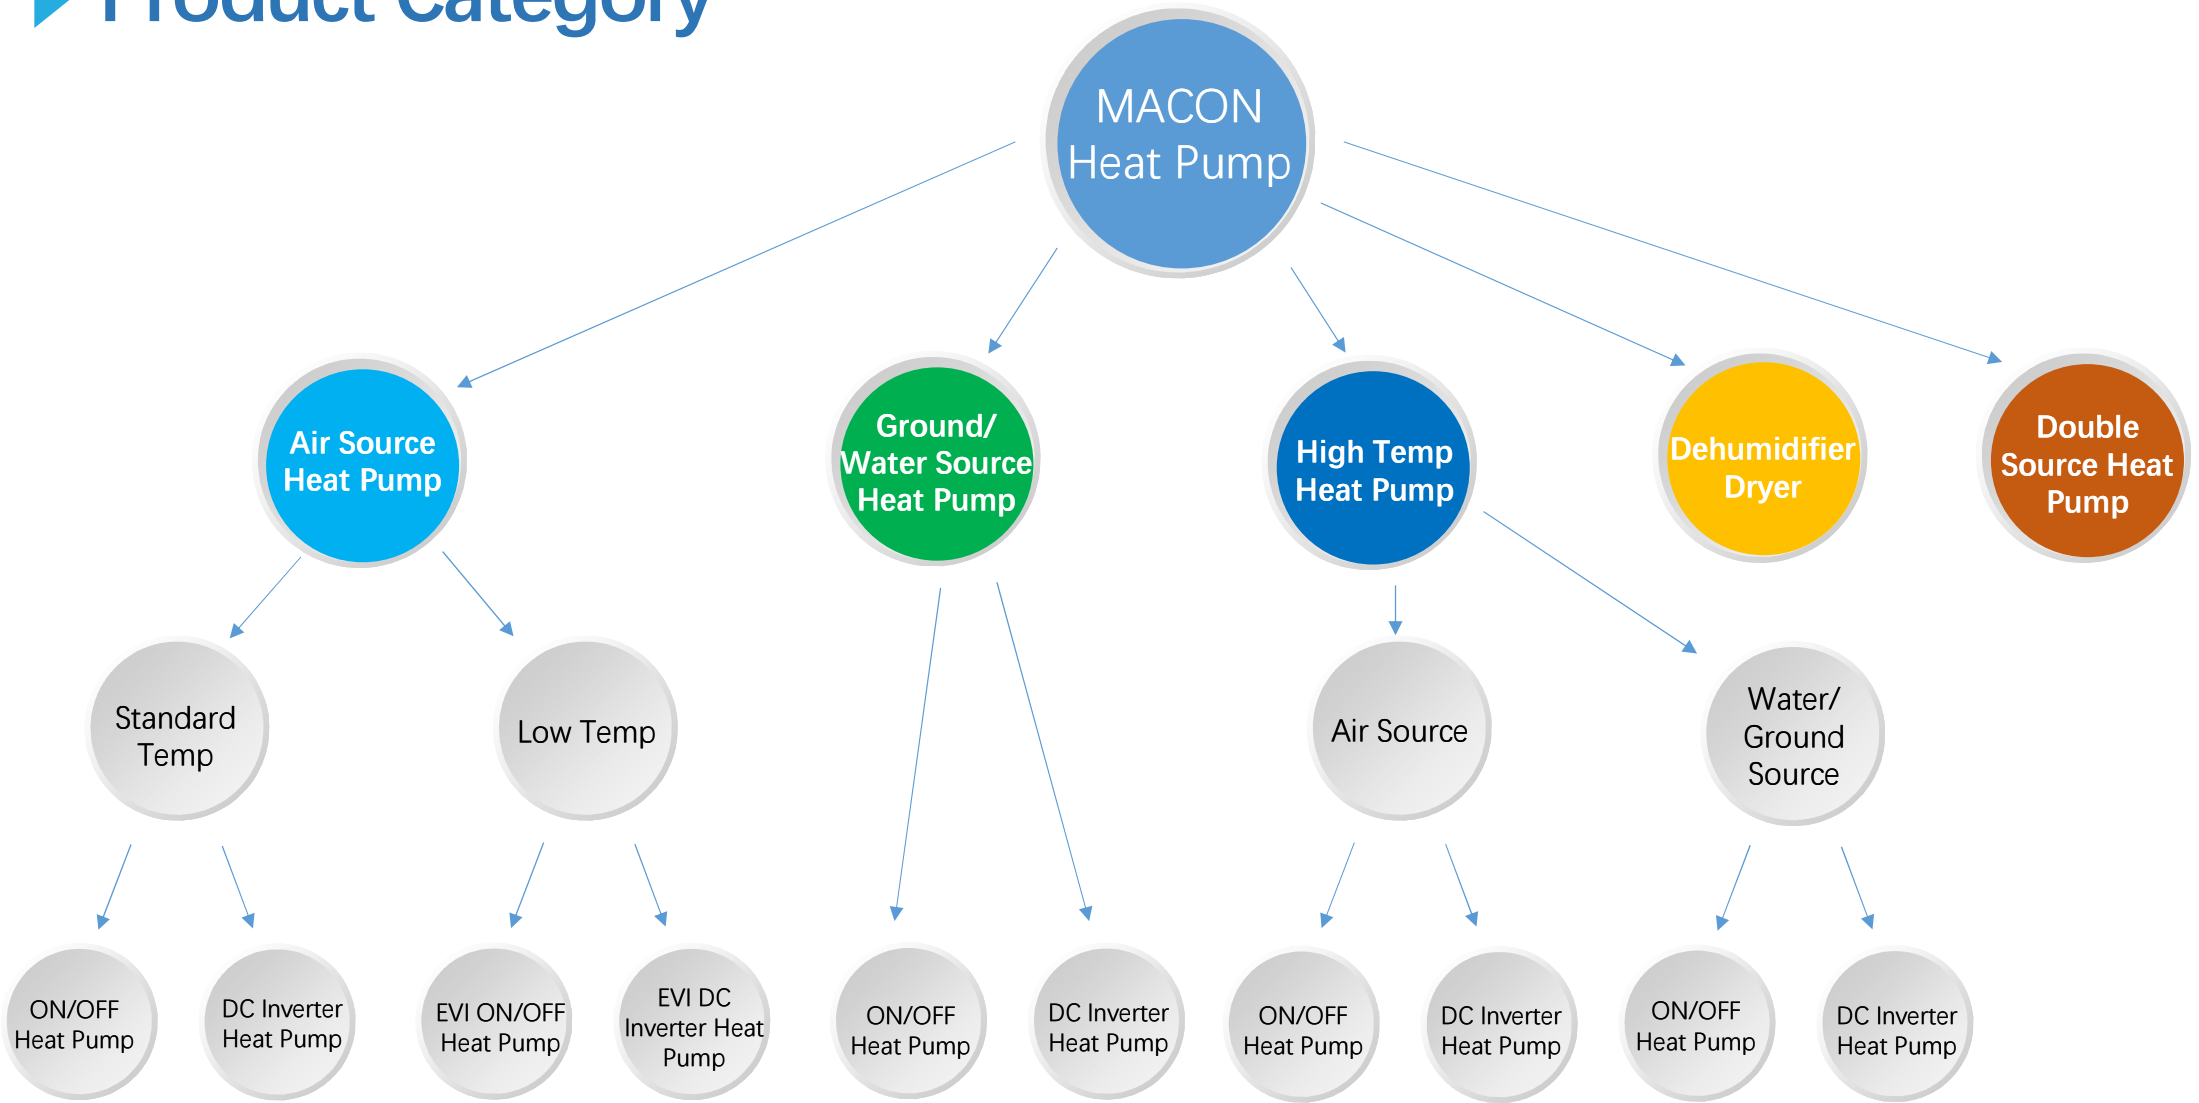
Product Category

MACON Heat Pump

Air Source Heat Pump

Ground/ Water Source Heat Pump

High Temp Heat Pump

Dehumidifier Dryer

Double Source Heat Pump

Standard Temp

Low Temp

Air Source

Water/ Ground Source

ON/OFF Heat Pump

DC Inverter Heat Pump

EVI ON/OFF Heat Pump

EVI DC Inverter Heat Pump

ON/OFF Heat Pump

DC Inverter Heat Pump

ON/OFF Heat Pump

DC Inverter Heat Pump

ON/OFF Heat Pump

DC Inverter Heat Pump